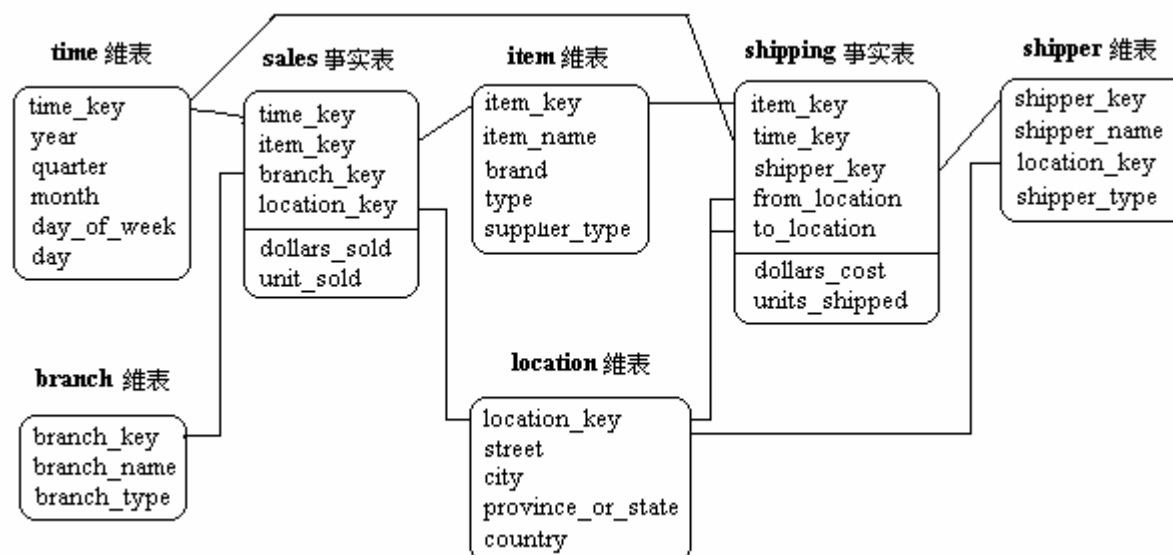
time 維表
time_key
year
quarter
month
day_of_week
day

sales 事实表
time_key
item_key
branch_key
location_key
dollars_sold
unit_sold

item 維表
item_key
item_name
brand
type
supplier_type

shipping 事实表
item_key
time_key
shipper_key
from_location
to_location
dollars_cost
units_shipped

shipper 維表
shipper_key
shipper_name
location_key
shipper_type

branch 維表
branch_key
branch_name
branch_type

location 維表
location_key
street
city
province_or_state
country